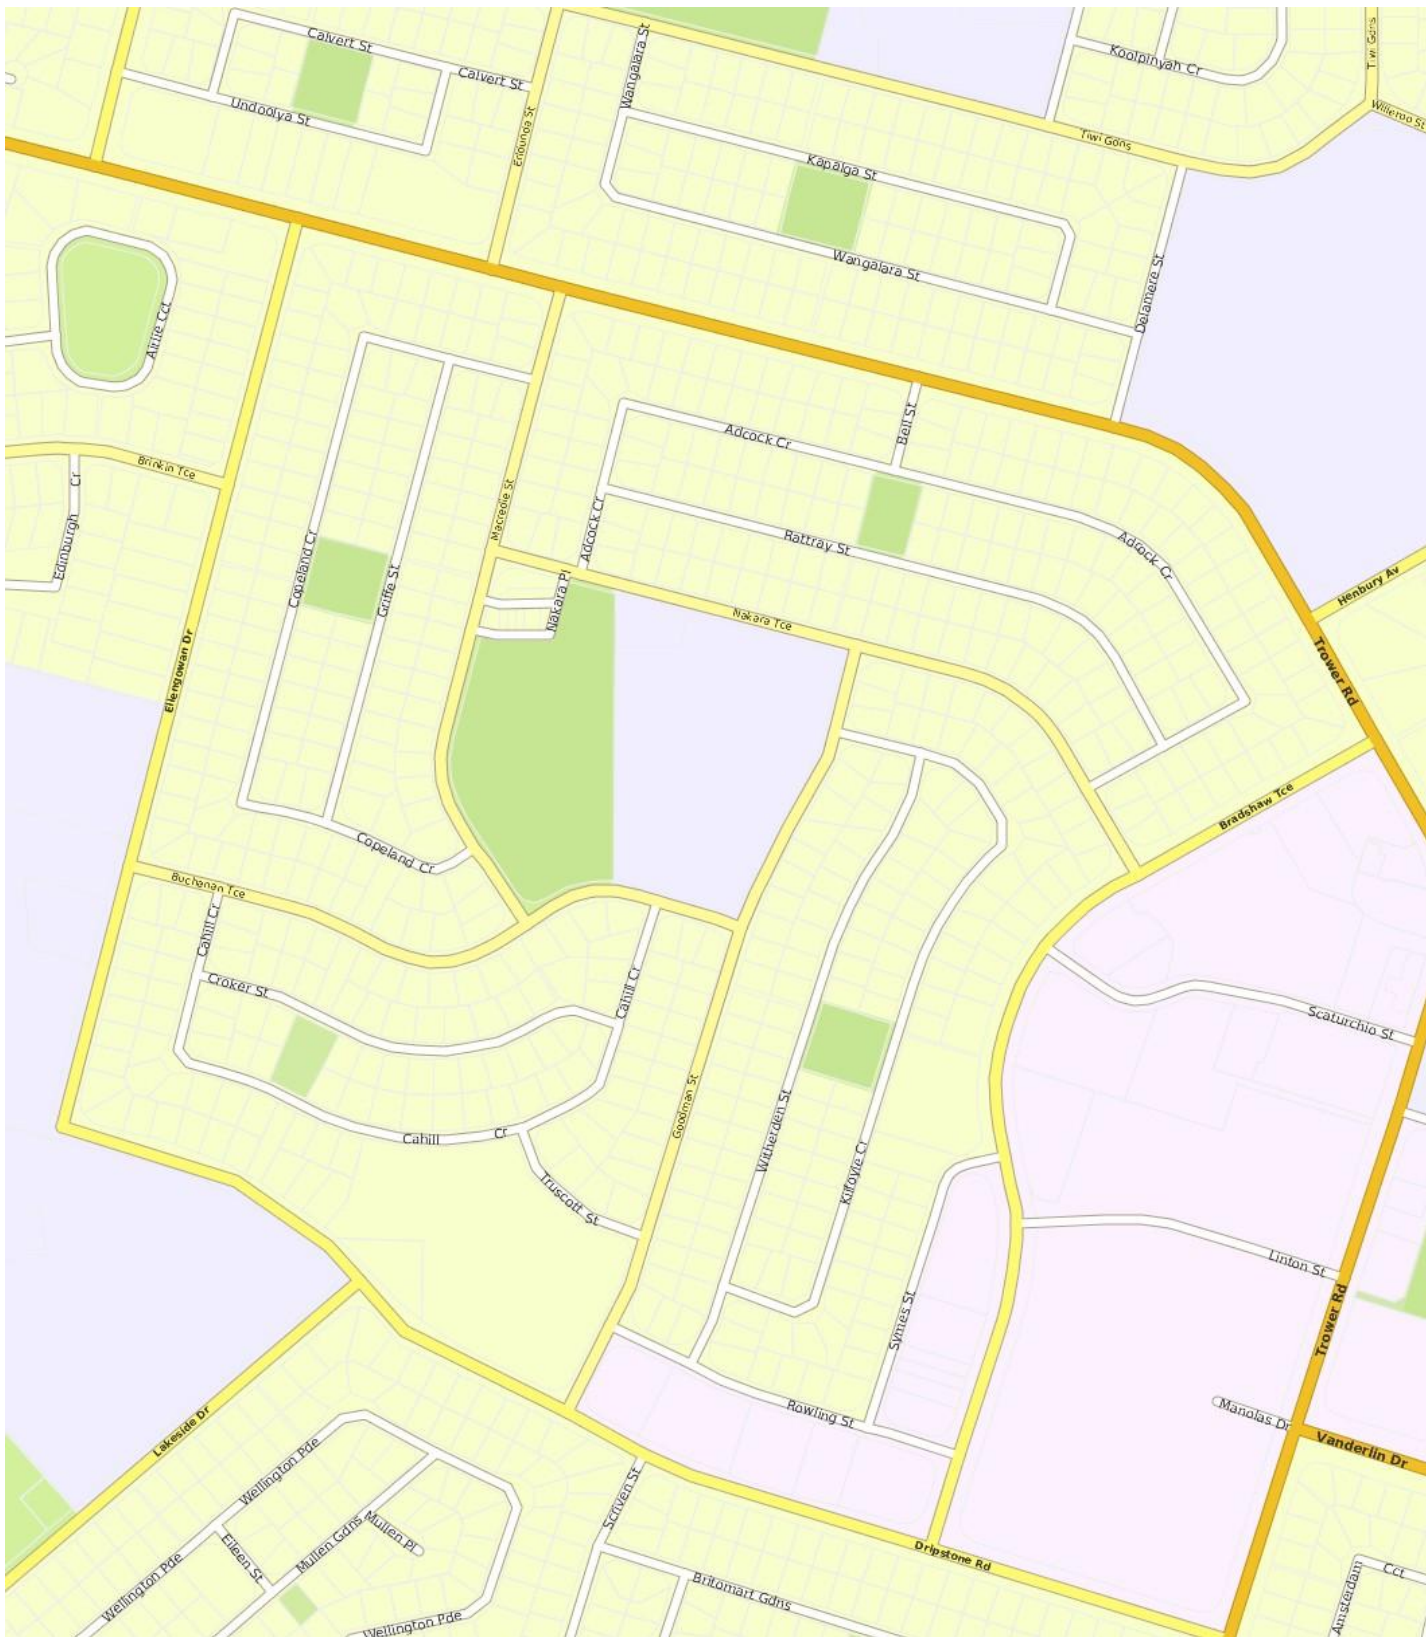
Calvert St
Calvert St
Undoolya St
Erlounga St
Wangalara St
Koolpinyah Cr
Tiwi Gdns
Willeroo St
Tiwi Gdns
Kapalga St
Wangalara St
Delamere St
Alice Cct
Brinkin Tce
Edinburgh Cr
Bell St
Adcock Cr
Adcock Cr
Adcock Cr
Rattray St
Macredie St
Copeland Cr
Griffe St
Nakara Pl
Nakara Tce
Henbury Av
Trower Rd
Ellengowan Dr
Bradshaw Tce
Copeland Cr
Buchanan Tce
Cahill Cr
Croker St
Cahill Cr
Scaturchio St
Goodman St
Witherden St
Kilfoyle Cr
Cahill Cr
Truscott St
Linton St
Symes St
Trower Rd
Manolas Dr
Rowling St
Vanderlin Dr
Lakeside Dr
Wellington Pde
Scriven St
Mullen Gdns
Mullen Pl
Eileen St
Dripstone Rd
Wellington Pde
Britomart Gdns
Wellington Pde
Amsterdam Cct